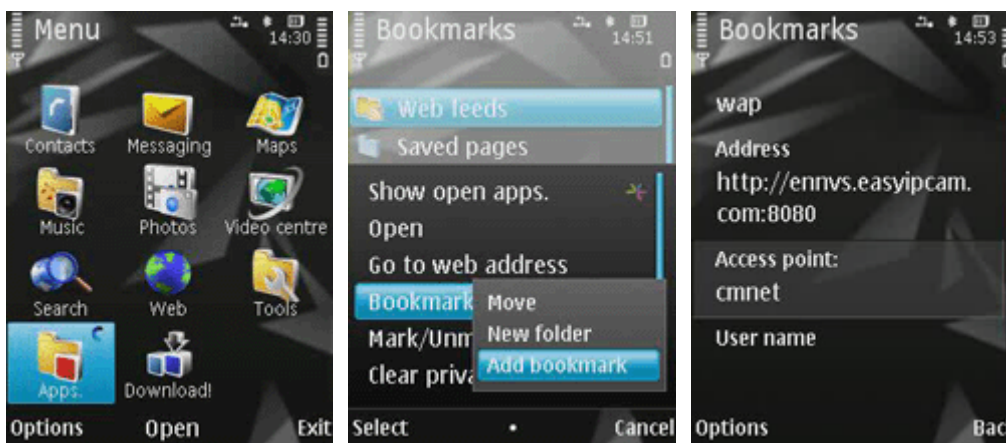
Menu
14:30
0
Contacts
Messaging
Maps
Music
Photos
Video centre
Search
Web
Tools
Apps.
Download!
Options
Open
Exit

Bookmarks
14:51
0
Web feeds
Saved pages
Show open apps.
Open
Go to web address
Bookmark
Mark/Unm
Clear priva
Move
New folder
Add bookmark
Select
Cancel

Bookmarks
14:53
0
wap
Address
http://ennvs.easyipcam.com:8080
Access point:
cmnet
User name
Options
Bac